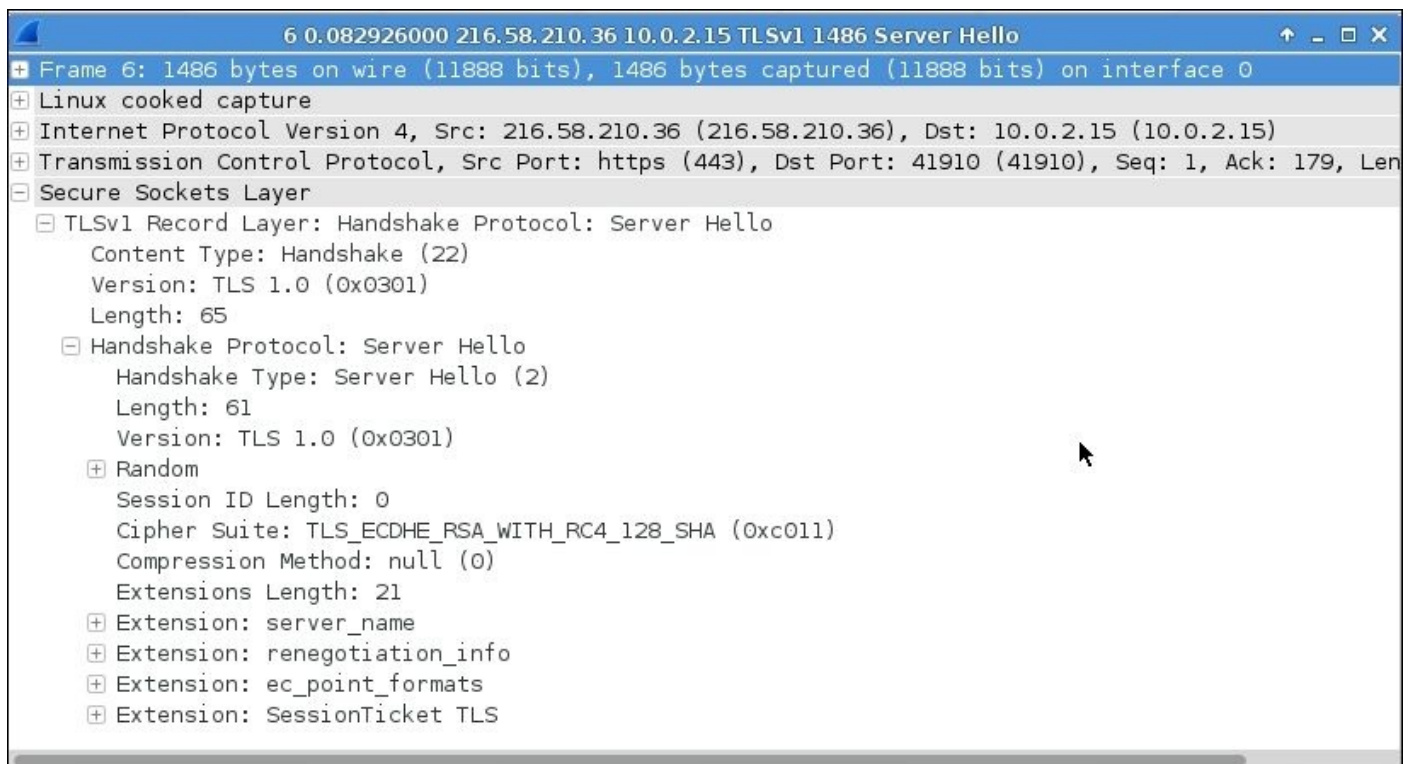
6 0.082926000 216.58.210.36 10.0.2.15 TLSv1 1486 Server Hello

Frame 6: 1486 bytes on wire (11888 bits), 1486 bytes captured (11888 bits) on interface 0
Linux cooked capture
Internet Protocol Version 4, Src: 216.58.210.36 (216.58.210.36), Dst: 10.0.2.15 (10.0.2.15)
Transmission Control Protocol, Src Port: https (443), Dst Port: 41910 (41910), Seq: 1, Ack: 179, Len
Secure Sockets Layer
TLSv1 Record Layer: Handshake Protocol: Server Hello
Content Type: Handshake (22)
Version: TLS 1.0 (0x0301)
Length: 65
Handshake Protocol: Server Hello
Handshake Type: Server Hello (2)
Length: 61
Version: TLS 1.0 (0x0301)
Random
Session ID Length: 0
Cipher Suite: TLS_ECDHE_RSA_WITH_RC4_128_SHA (0xc011)
Compression Method: null (0)
Extensions Length: 21
Extension: server_name
Extension: renegotiation_info
Extension: ec_point_formats
Extension: SessionTicket TLS